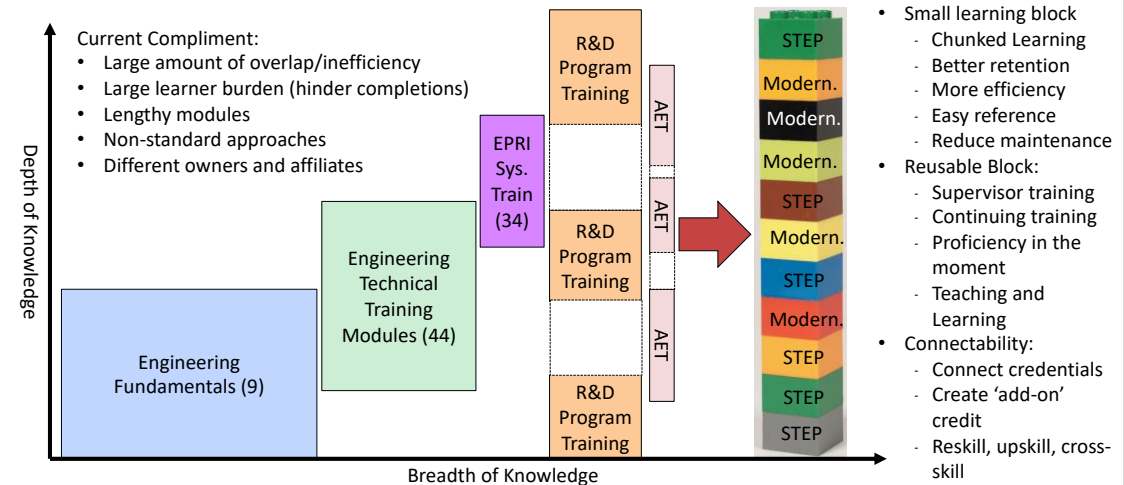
Current Compliment:
- Large amount of overlap/inefficiency
- Large learner burden (hinder completions)
- Lengthy modules
- Non-standard approaches
- Different owners and affiliates

Depth of Knowledge

Engineering Fundamentals (9)

Engineering Technical Training Modules (44)

EPRI Sys. Train (34)

R&D Program Training

AET

R&D Program Training

AET

AET

R&D Program Training

Breadth of Knowledge

STEP
Modern.
Modern.
Modern.
STEP
Modern.
STEP
Modern.
STEP
STEP
STEP

- Small learning block
  - Chunked Learning
  - Better retention
  - More efficiency
  - Easy reference
  - Reduce maintenance
- Reusable Block:
  - Supervisor training
  - Continuing training
  - Proficiency in the moment
  - Teaching and Learning
- Connectability:
  - Connect credentials
  - Create 'add-on' credit
  - Reskill, upskill, cross-skill